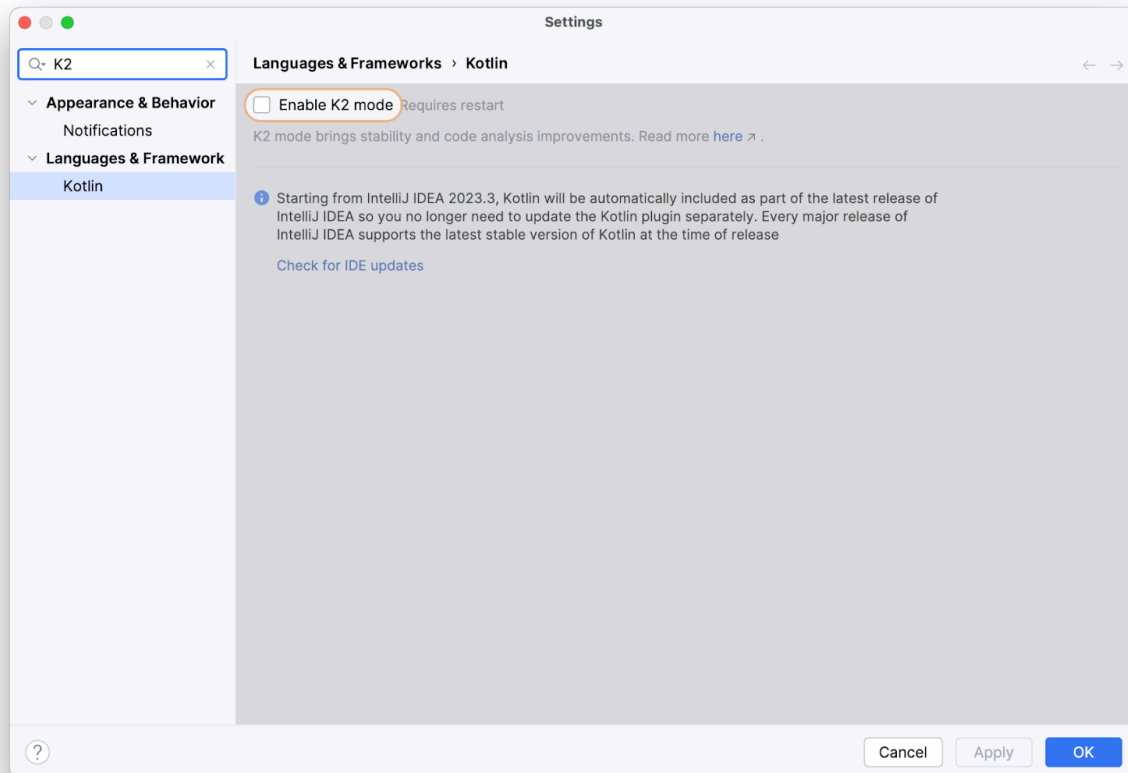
Settings

K2

Appearance & Behavior
Notifications
Languages & Framework
Kotlin

Languages & Frameworks › Kotlin

Enable K2 mode Requires restart

K2 mode brings stability and code analysis improvements. Read more here ↗ .

Starting from IntelliJ IDEA 2023.3, Kotlin will be automatically included as part of the latest release of IntelliJ IDEA so you no longer need to update the Kotlin plugin separately. Every major release of IntelliJ IDEA supports the latest stable version of Kotlin at the time of release

Check for IDE updates

?

Cancel Apply OK